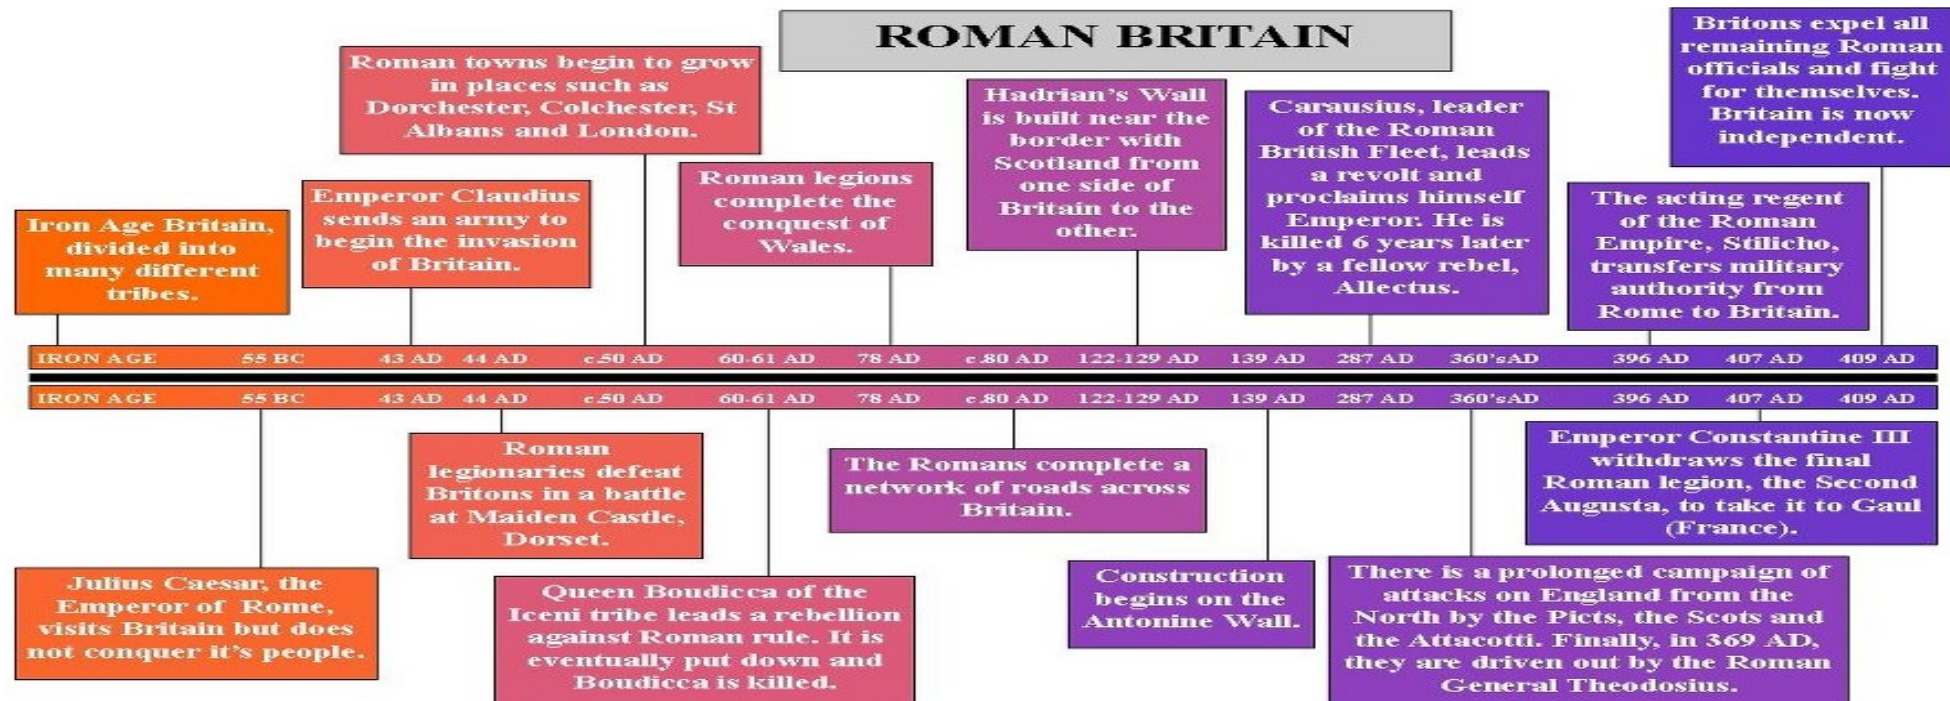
ROMAN BRITAIN

Iron Age Britain, divided into many different tribes.

Emperor Claudius sends an army to begin the invasion of Britain.

Roman towns begin to grow in places such as Dorchester, Colchester, St Albans and London.

Roman legions complete the conquest of Wales.

Hadrian's Wall is built near the border with Scotland from one side of Britain to the other.

Carausius, leader of the Roman British Fleet, leads a revolt and proclaims himself Emperor. He is killed 6 years later by a fellow rebel, Allectus.

The acting regent of the Roman Empire, Stilicho, transfers military authority from Rome to Britain.

Britons expel all remaining Roman officials and fight for themselves. Britain is now independent.

IRON AGE 55 BC 43 AD 44 AD c.50 AD 60-61 AD 78 AD c.80 AD 122-129 AD 139 AD 287 AD 360's AD 396 AD 407 AD 409 AD

IRON AGE 55 BC 43 AD 44 AD c.50 AD 60-61 AD 78 AD c.80 AD 122-129 AD 139 AD 287 AD 360's AD 396 AD 407 AD 409 AD

Julius Caesar, the Emperor of Rome, visits Britain but does not conquer it's people.

Roman legionaries defeat Britons in a battle at Maiden Castle, Dorset.

Queen Boudicca of the Iceni tribe leads a rebellion against Roman rule. It is eventually put down and Boudicca is killed.

The Romans complete a network of roads across Britain.

Construction begins on the Antonine Wall.

There is a prolonged campaign of attacks on England from the North by the Picts, the Scots and the Attacotti. Finally, in 369 AD, they are driven out by the Roman General Theodosius.

Emperor Constantine III withdraws the final Roman legion, the Second Augusta, to take it to Gaul (France).